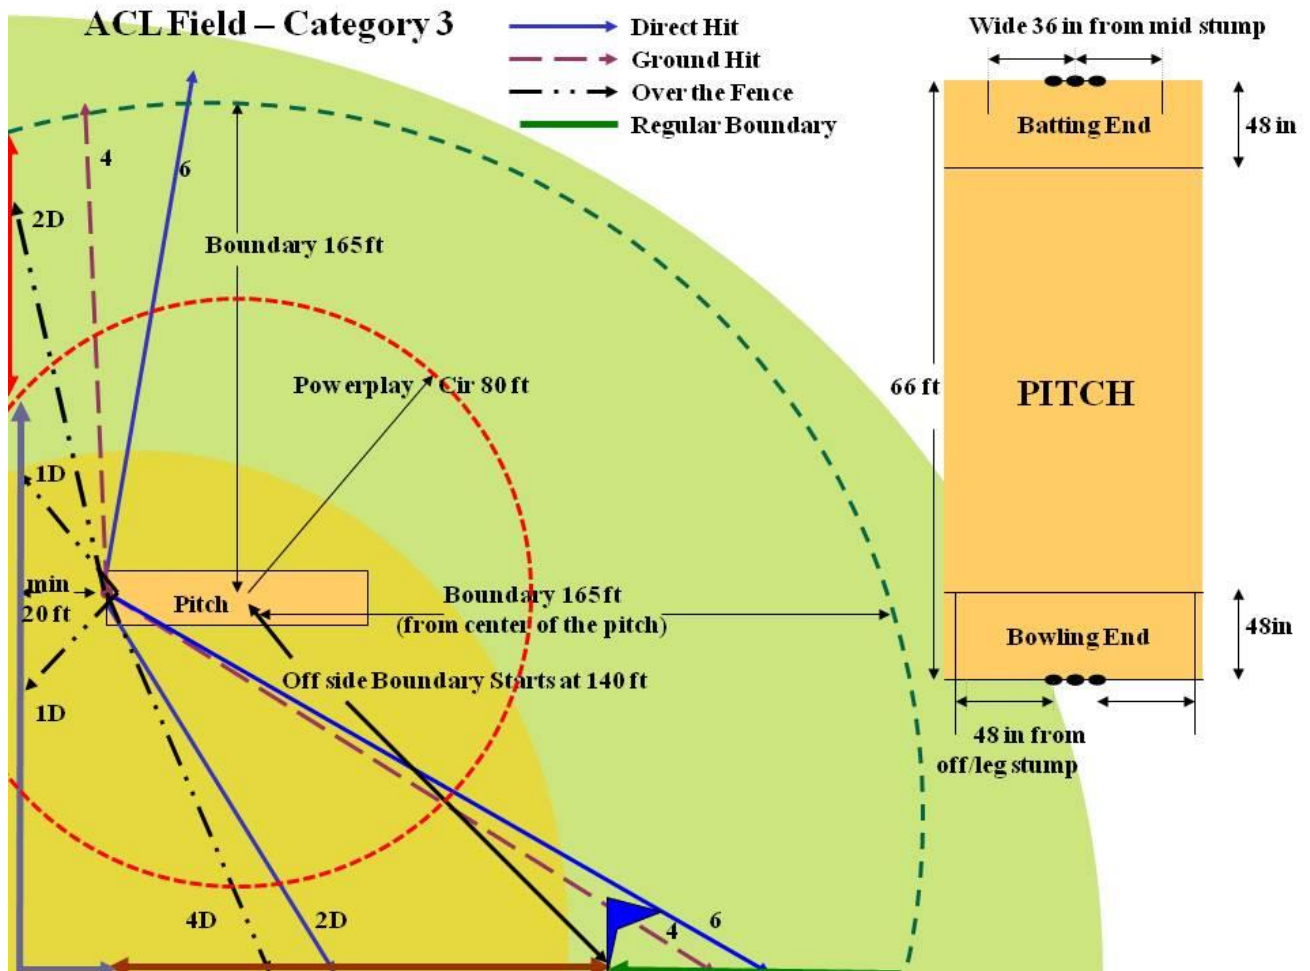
ACL Field – Category 3

Direct Hit
Ground Hit
Over the Fence
Regular Boundary

Wide 36 in from mid stump

Batting End

48 in

66 ft

PITCH

Bowling End

48in

48 in from off/leg stump

4

6

2D

Boundary 165ft

Powerplay Cir 80 ft

1D

min 20 ft

Pitch

Boundary 165ft (from center of the pitch)

Off side Boundary Starts at 140 ft

1D

4D

2D

4

6